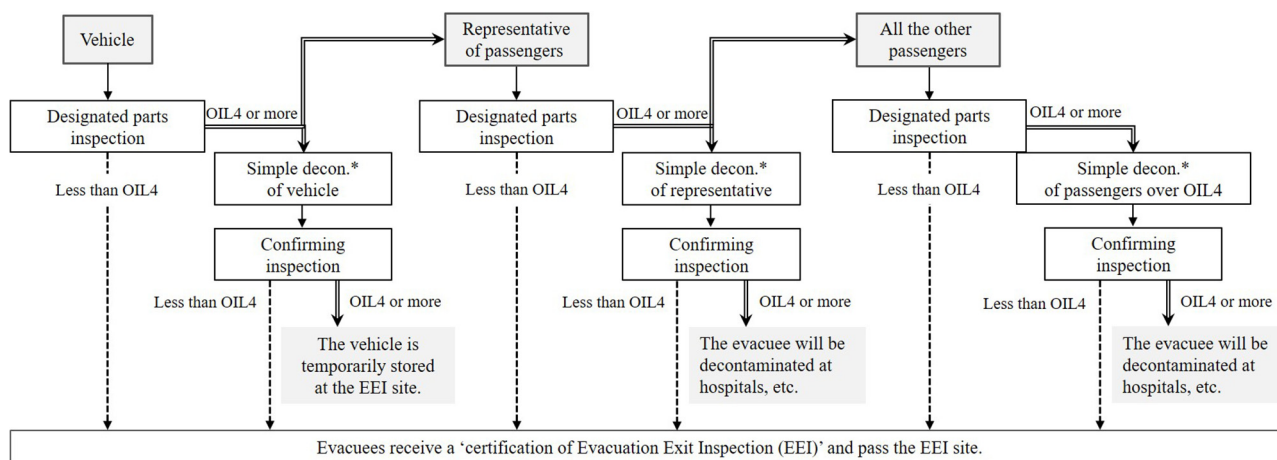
Vehicle

Designated parts inspection

OIL4 or more

Less than OIL4

Simple decon.* of vehicle

Confirming inspection

Less than OIL4

OIL4 or more

The vehicle is temporarily stored at the EEI site.

Representative of passengers

Designated parts inspection

OIL4 or more

Less than OIL4

Simple decon.* of representative

Confirming inspection

Less than OIL4

OIL4 or more

The evacuee will be decontaminated at hospitals, etc.

All the other passengers

Designated parts inspection

OIL4 or more

Less than OIL4

Simple decon.* of passengers over OIL4

Confirming inspection

Less than OIL4

OIL4 or more

The evacuee will be decontaminated at hospitals, etc.

Evacuees receive a ‘certification of Evacuation Exit Inspection (EEI)’ and pass the EEI site.